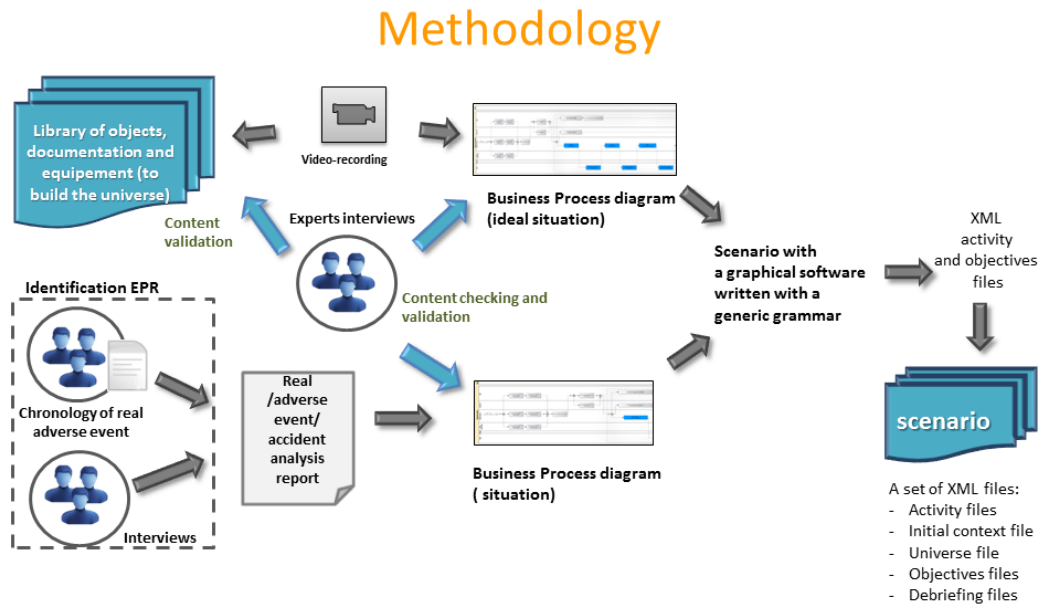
Methodology

Library of objects, documentation and equipement (to build the universe)

Video-recording

Business Process diagram (ideal situation)

Content validation

Experts interviews

Scenario with a graphical software written with a generic grammar

XML activity and objectives files

Identification EPR

Content checking and validation

Chronology of real adverse event

Real /adverse event/ accident analysis report

scenario

Business Process diagram ( situation)

Interviews

A set of XML files:
- Activity files
- Initial context file
- Universe file
- Objectives files
- Debriefing files